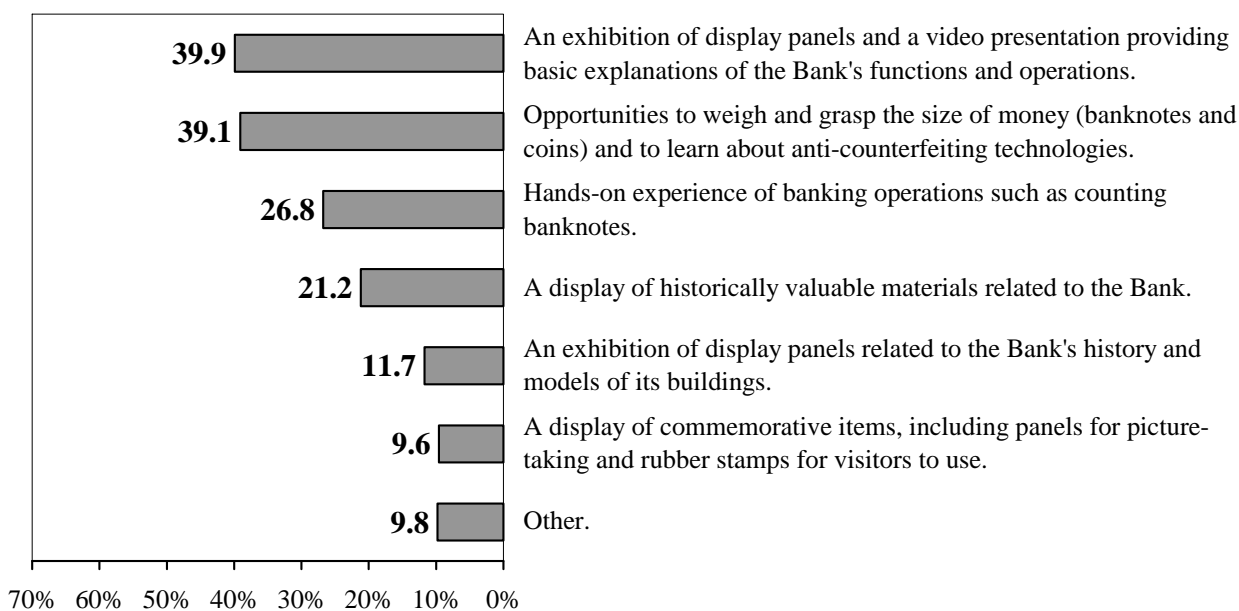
39.9 An exhibition of display panels and a video presentation providing basic explanations of the Bank's functions and operations.

39.1 Opportunities to weigh and grasp the size of money (banknotes and coins) and to learn about anti-counterfeiting technologies.

26.8 Hands-on experience of banking operations such as counting banknotes.

21.2 A display of historically valuable materials related to the Bank.

11.7 An exhibition of display panels related to the Bank's history and models of its buildings.

9.6 A display of commemorative items, including panels for picture-taking and rubber stamps for visitors to use.

9.8 Other.

70% 60% 50% 40% 30% 20% 10% 0%